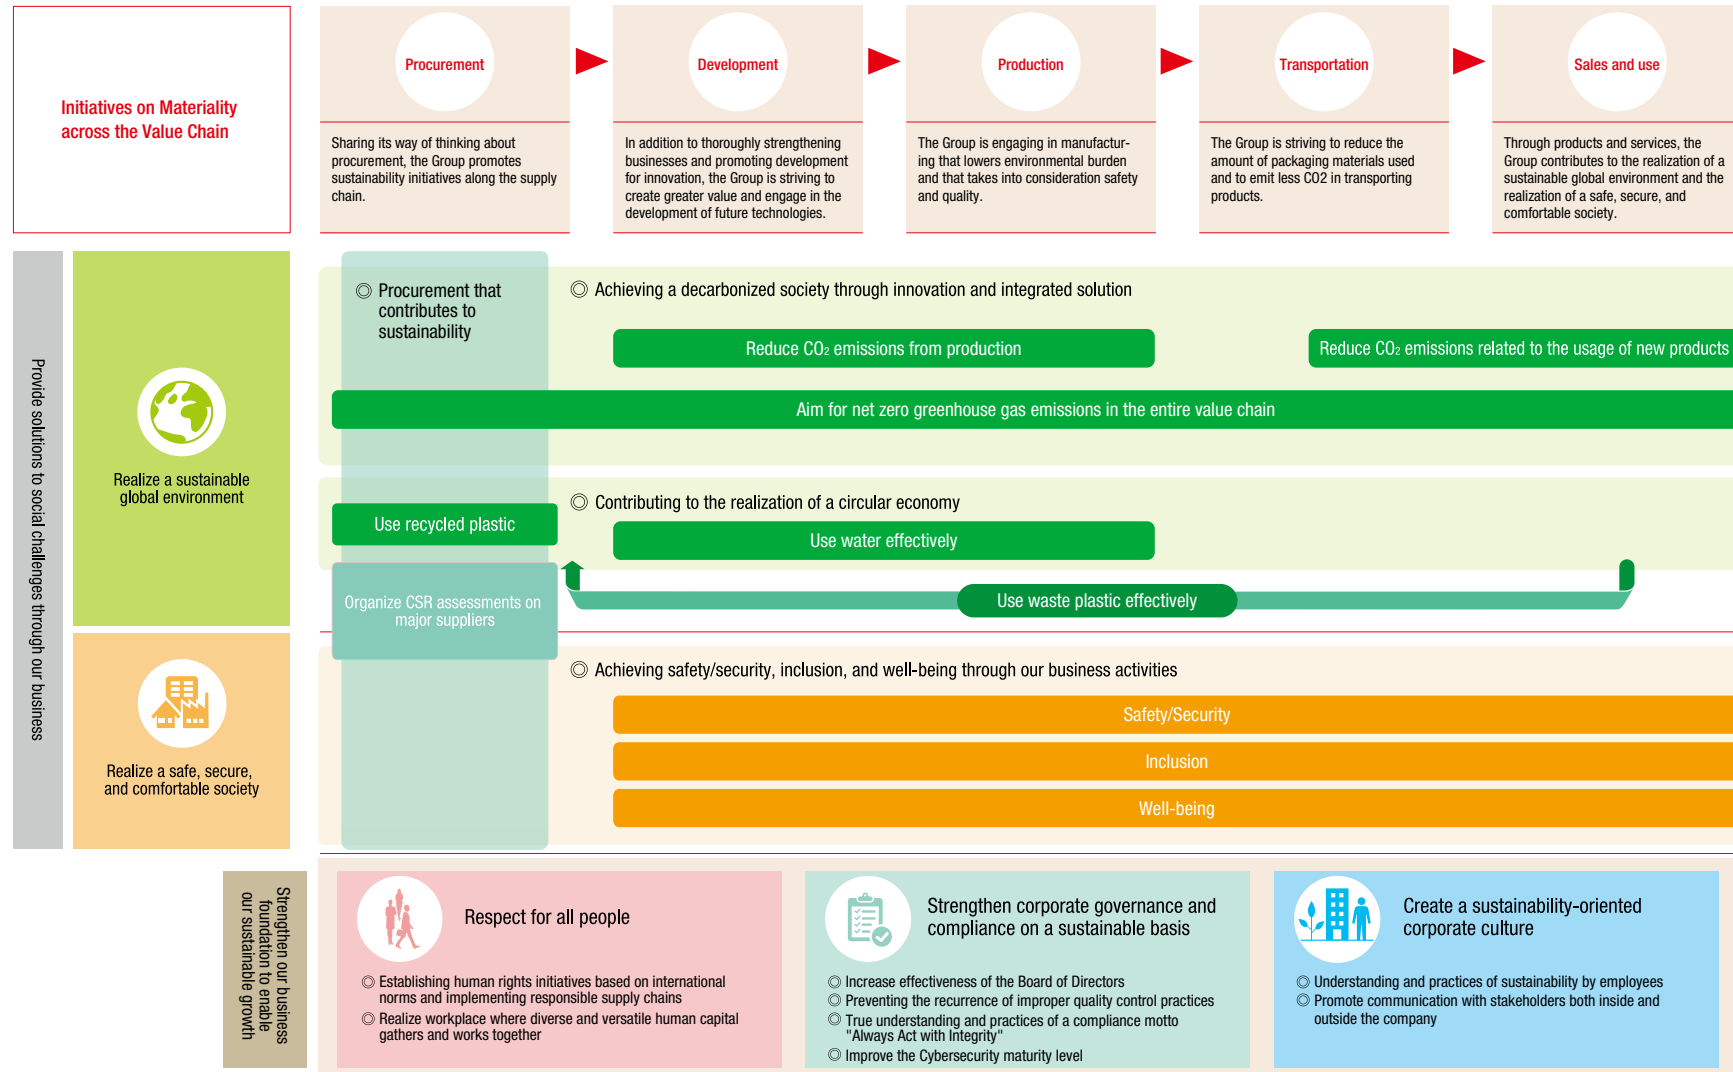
Initiatives on Materiality across the Value Chain

Procurement

Sharing its way of thinking about procurement, the Group promotes sustainability initiatives along the supply chain.

Development

In addition to thoroughly strengthening businesses and promoting development for innovation, the Group is striving to create greater value and engage in the development of future technologies.

Production

The Group is engaging in manufacturing that lowers environmental burden and that takes into consideration safety and quality.

Transportation

The Group is striving to reduce the amount of packaging materials used and to emit less CO2 in transporting products.

Sales and use

Through products and services, the Group contributes to the realization of a sustainable global environment and the realization of a safe, secure, and comfortable society.

Provide solutions to social challenges through our business

Realize a sustainable global environment

Realize a safe, secure, and comfortable society

◎ Procurement that contributes to sustainability

◎ Achieving a decarbonized society through innovation and integrated solution

Reduce $CO_2$ emissions from production

Reduce $CO_2$ emissions related to the usage of new products

Aim for net zero greenhouse gas emissions in the entire value chain

◎ Contributing to the realization of a circular economy

Use recycled plastic

Use water effectively

Organize CSR assessments on major suppliers

Use waste plastic effectively

◎ Achieving safety/security, inclusion, and well-being through our business activities

Safety/Security

Inclusion

Well-being

Strengthen our business foundation to enable our sustainable growth

Respect for all people

◎ Establishing human rights initiatives based on international norms and implementing responsible supply chains
◎ Realize workplace where diverse and versatile human capital gathers and works together

Strengthen corporate governance and compliance on a sustainable basis

◎ Increase effectiveness of the Board of Directors
◎ Preventing the recurrence of improper quality control practices
◎ True understanding and practices of a compliance motto "Always Act with Integrity"
◎ Improve the Cybersecurity maturity level

Create a sustainability-oriented corporate culture

◎ Understanding and practices of sustainability by employees
◎ Promote communication with stakeholders both inside and outside the company